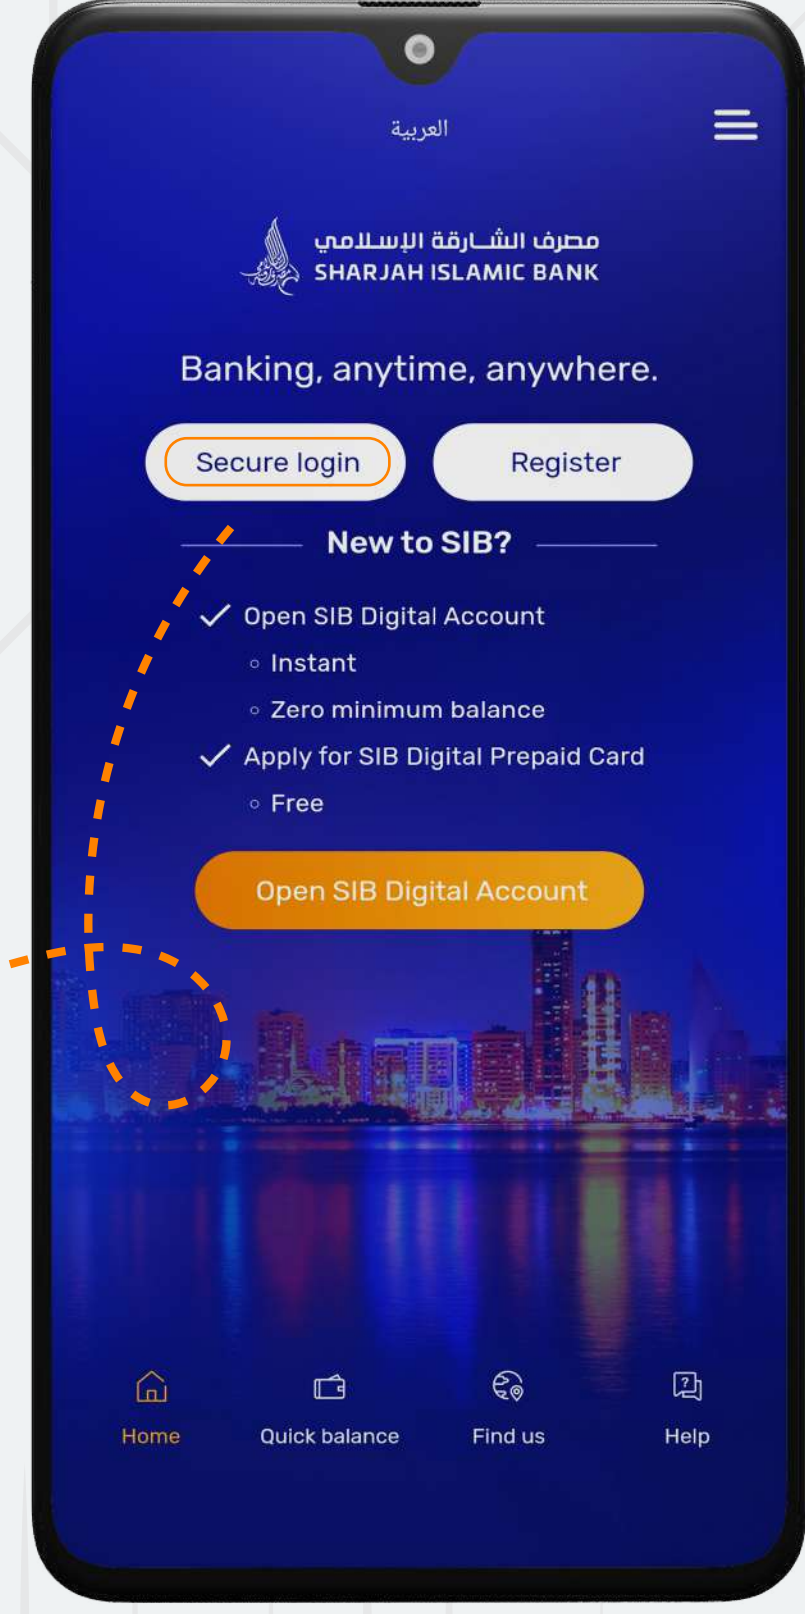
العربية

مصرف الشارقة الإسلامي
SHARJAH ISLAMIC BANK

Banking, anytime, anywhere.

Secure login

Register

New to SIB?

Open SIB Digital Account

Instant

Zero minimum balance

Apply for SIB Digital Prepaid Card

Free

Open SIB Digital Account

Home

Quick balance

Find us

Help